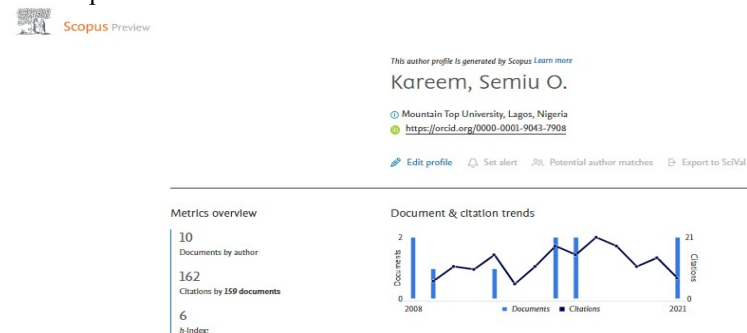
Scopus Preview

This author profile is generated by Scopus Learn more

Kareem, Semiu O.

Mountain Top University, Lagos, Nigeria
https://orcid.org/0000-0001-9043-7908

Edit profile   Set alert   Potential author matches   Export to SciVal

Metrics overview

10
Documents by author

162
Citations by 159 documents

6
h-index:

Document & citation trends

2
Documents
0
2008
21
Citations
0
2021
Documents   Citations